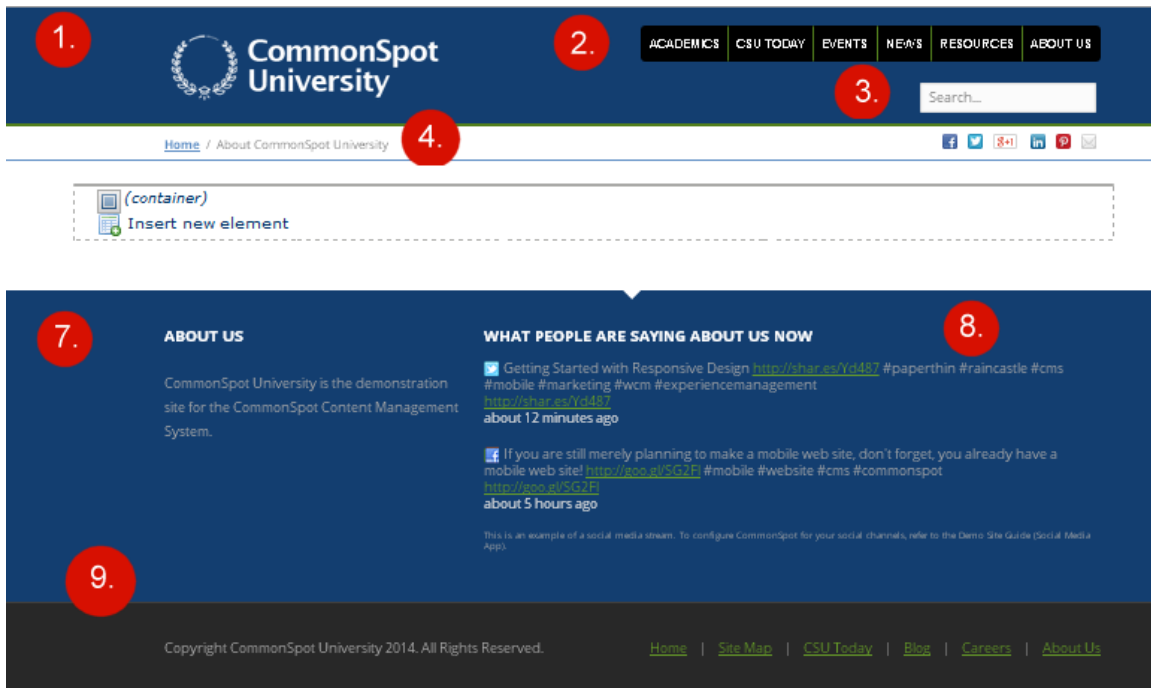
1.

CommonSpot University

2.

ACADEMICS | CSU TODAY | EVENTS | NEWS | RESOURCES | ABOUT US

3.

Search...

Home / About CommonSpot University

4.

(container)
Insert new element

7.

ABOUT US

CommonSpot University is the demonstration site for the CommonSpot Content Management System.

WHAT PEOPLE ARE SAYING ABOUT US NOW

8.

Getting Started with Responsive Design http://shar.es/Yd487 #paperthin #raincastle #cms #mobile #marketing #wcm #experiencemanagement http://shar.es/Yd487
about 12 minutes ago

If you are still merely planning to make a mobile web site, don't forget, you already have a mobile web site! http://goo.gl/SG2Fl #mobile #website #cms #commonspot http://goo.gl/SG2Fl
about 5 hours ago

This is an example of a social media stream. To configure CommonSpot for your social channels, refer to the Demo Site Guide (Social Media App).

9.

Copyright CommonSpot University 2014. All Rights Reserved.

Home | Site Map | CSU Today | Blog | Careers | About Us